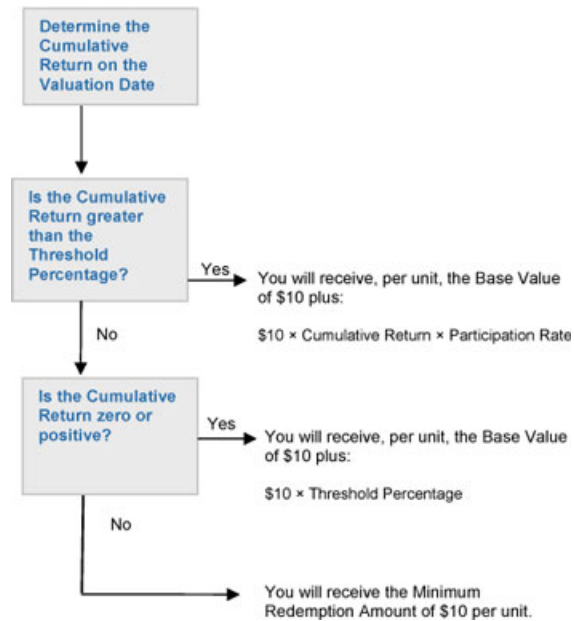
Determine the Cumulative Return on the Valuation Date

Is the Cumulative Return greater than the Threshold Percentage?

Yes

You will receive, per unit, the Base Value of $10 plus:

$10 × Cumulative Return × Participation Rate

No

Is the Cumulative Return zero or positive?

Yes

You will receive, per unit, the Base Value of $10 plus:

$10 × Threshold Percentage

No

You will receive the Minimum Redemption Amount of $10 per unit.